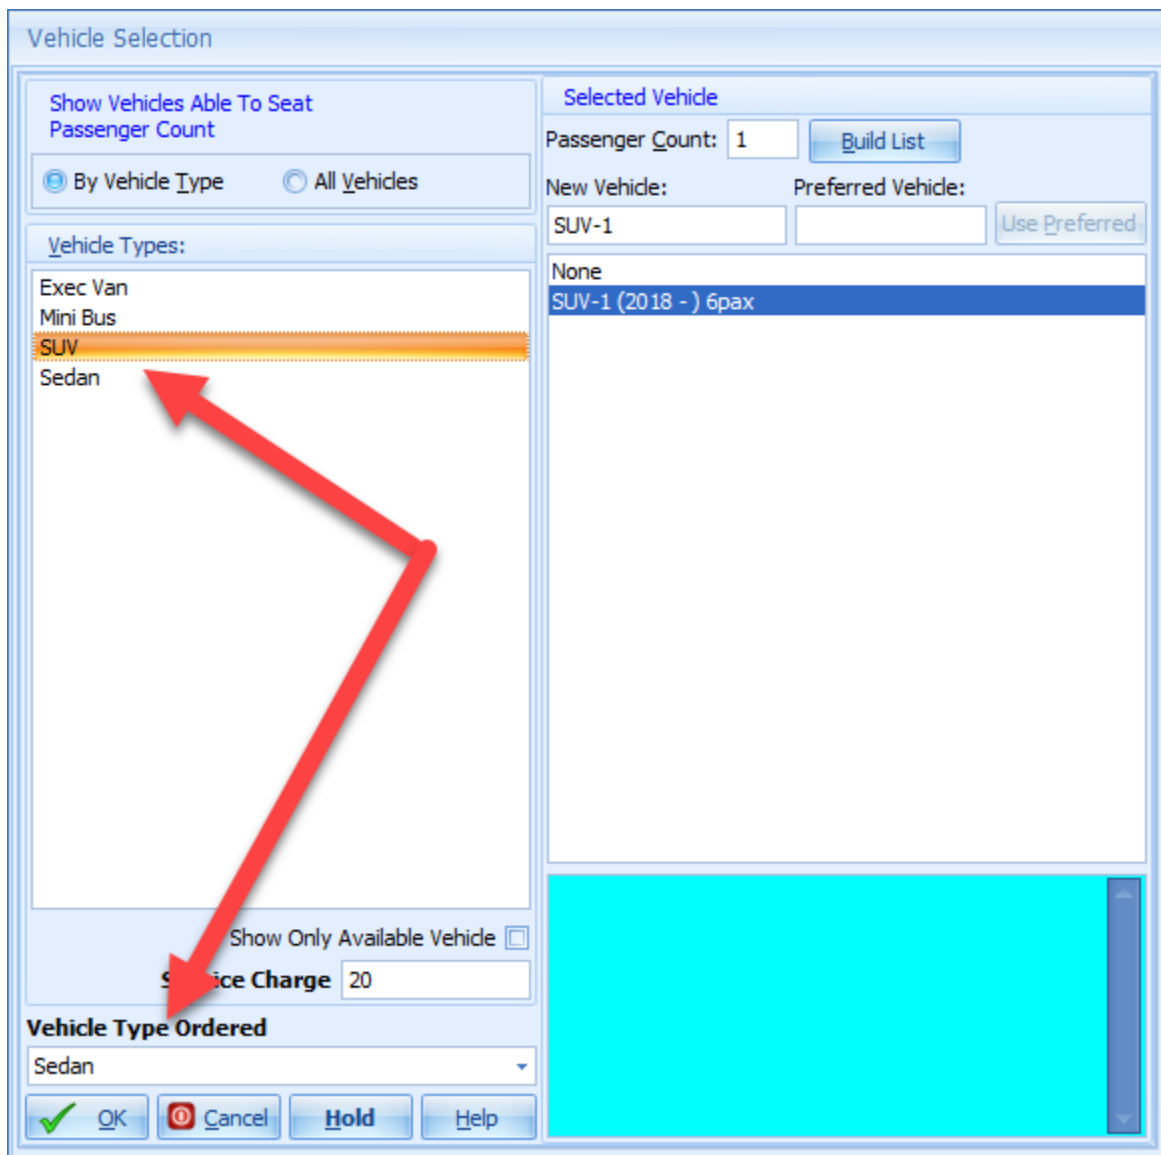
Vehicle Selection

Show Vehicles Able To Seat Passenger Count

By Vehicle Type

All Vehicles

Vehicle Types:

Exec Van

Mini Bus

SUV

Sedan

Show Only Available Vehicle

S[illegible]ice Charge 20

Vehicle Type Ordered

Sedan

OK

Cancel

Hold

Help

Selected Vehicle

Passenger Count: 1

Build List

New Vehicle:

Preferred Vehicle:

SUV-1

Use Preferred

None

SUV-1 (2018 - ) 6pax